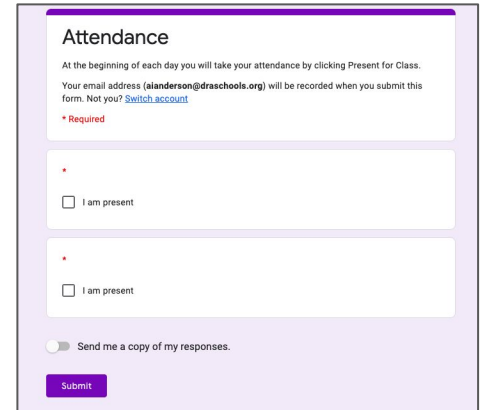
Attendance

At the beginning of each day you will take your attendance by clicking Present for Class.

Your email address (aianderson@draschools.org) will be recorded when you submit this form. Not you? Switch account

* Required

*

I am present

*

I am present

Send me a copy of my responses.

Submit